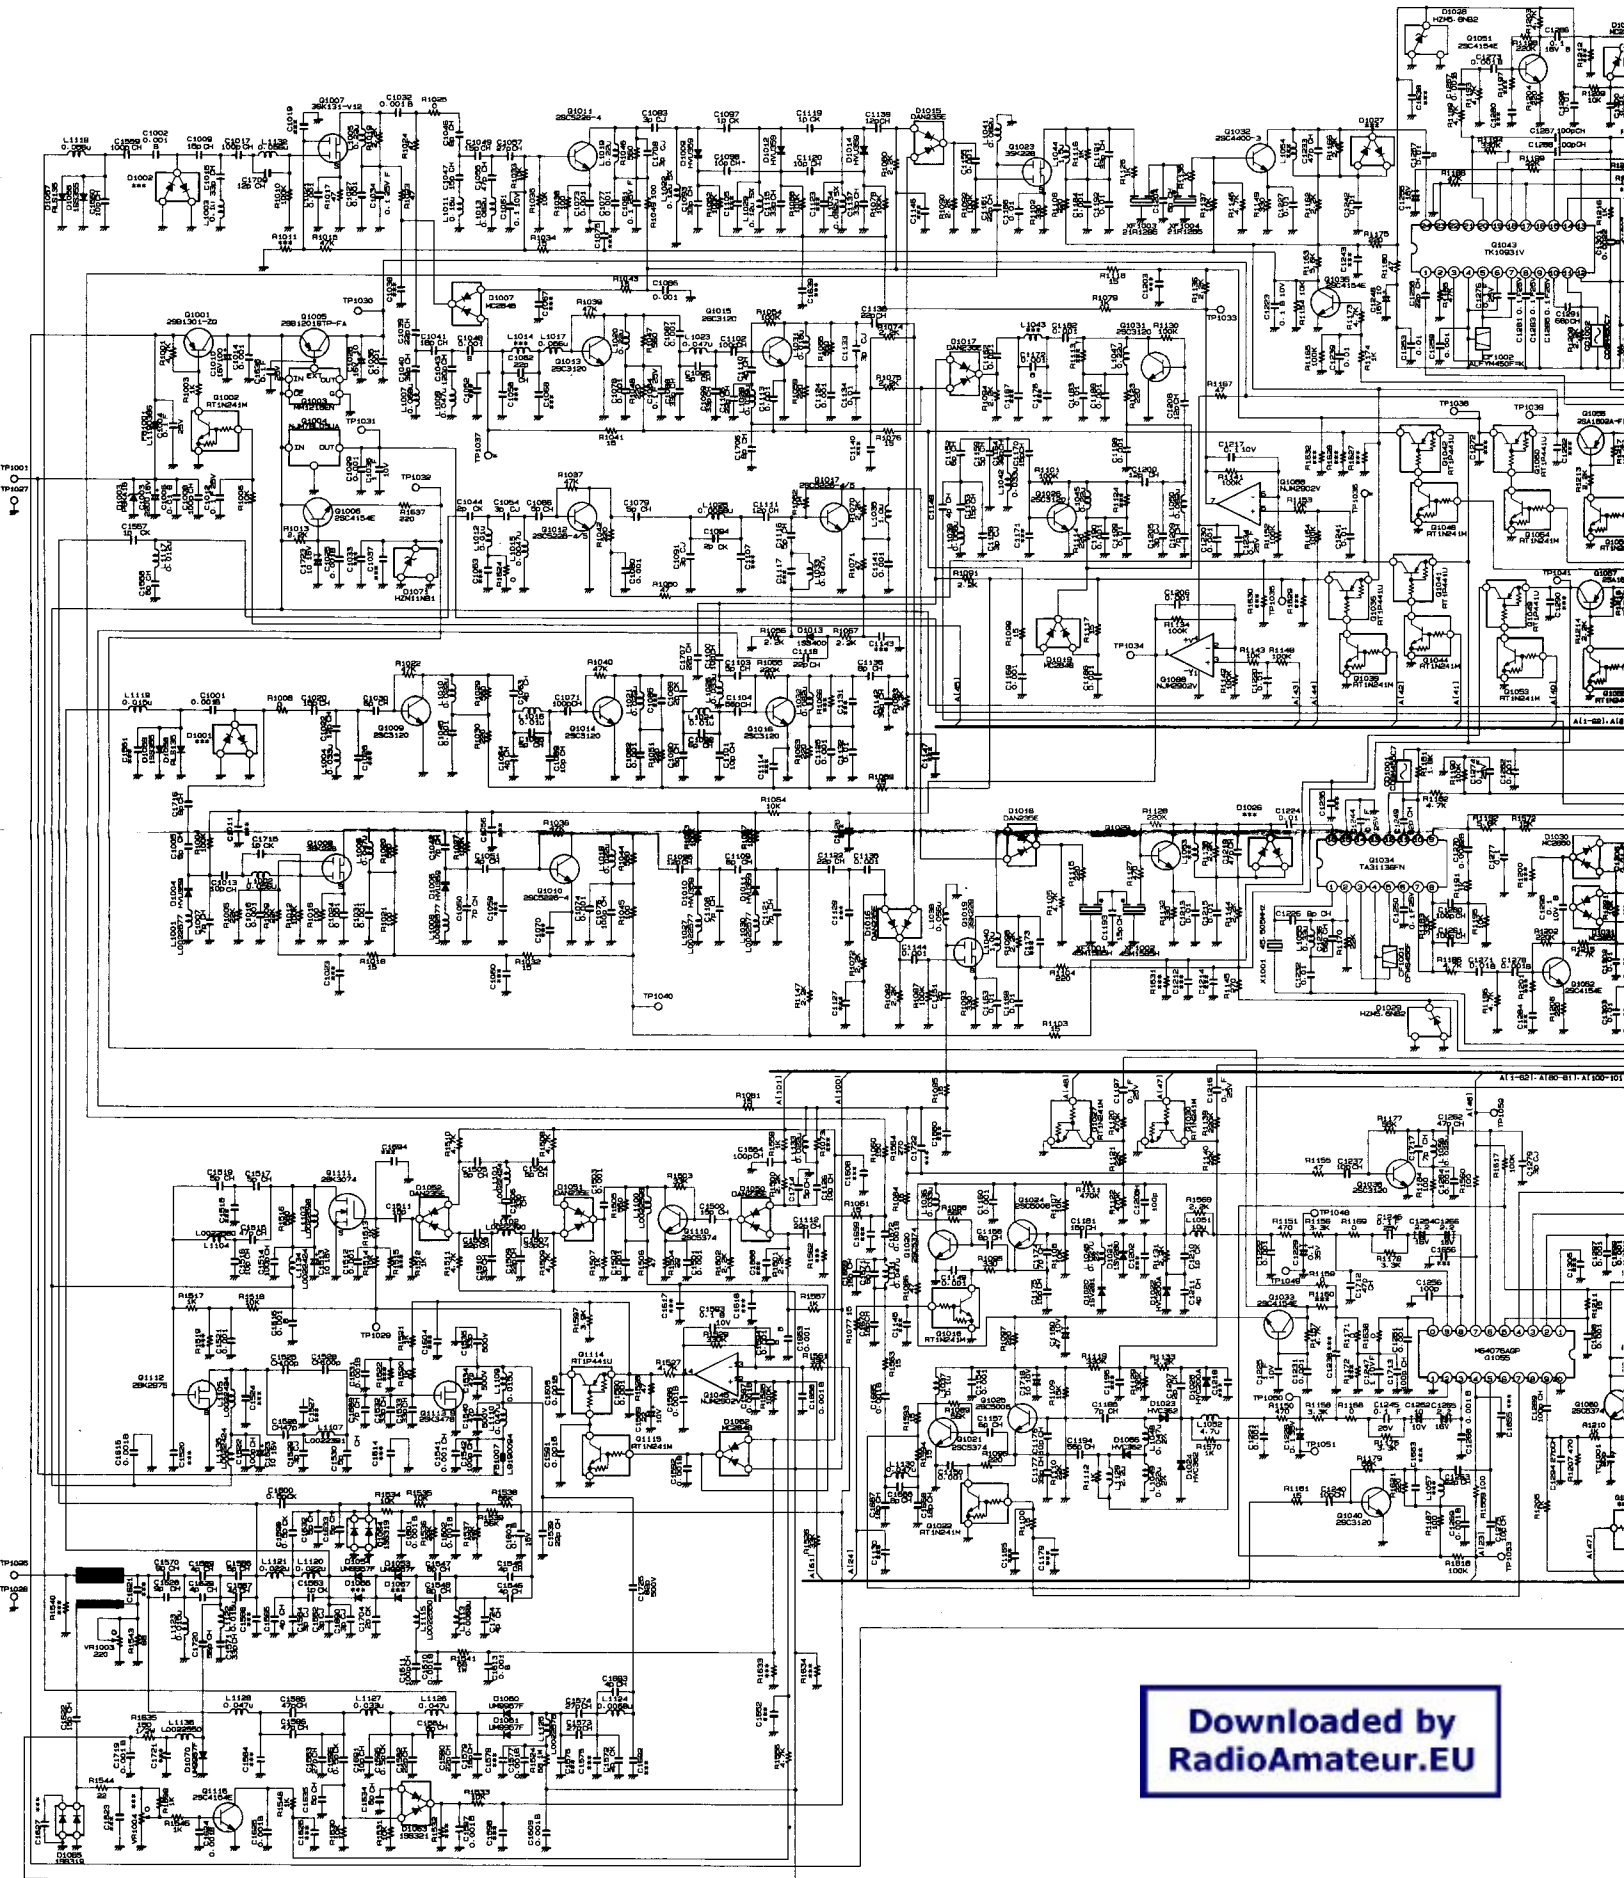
Downloaded by
RadioAmateur.EU

Q1001
2SB1301-Z0
Q1005
2SB1201STP-FA
Q1007
3SK131-V12
Q1011
2SC5226-4
Q1023
3SK228
Q1032
2SC4400-3
Q1051
2SC4154E
Q1043
TK10931V
Q1013
2SC3120
Q1015
2SC3120
Q1031
2SC3120
Q1006
2SC4154E
Q1012
2SC5226-4/5
Q1009
2SC3120
Q1014
2SC3120
Q1016
2SC3120
Q1008
Q1010
2SC5226-4
Q1019
2SK228
Q1034
TA31136FN
Q1052
2SC4154E
Q1111
2SK3074
Q1112
2SK2975
Q1113
2SC3478
Q1110
2SC5374
Q1114
RT1P441U
Q1045
NJM2902V
Q1024
2SC5006
Q1021
2SC5374
Q1025
2SC5006
Q1022
RT1N241M
Q1033
2SC4154E
Q1038
2SC3120
Q1040
2SC3120
Q1055
M54076AGP
Q1060
Q1116
2SC4154E
D1015
DAN235E
D1018
DAN235E
D1026
D1029
HZM6.8NB2
D1085
1SS319
D1083
1SS321
D1080
UM9957F
D1081
UM9957F
X1001
45.505MHz
TP1001
TP1027
TP1025
TP1026
TP1030
TP1031
TP1032
TP1033
TP1034
TP1035
TP1036
TP1037
TP1040
TP1041
TP1048
TP1049
TP1050
TP1051
TP1053
VR1003
220
VR1004
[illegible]